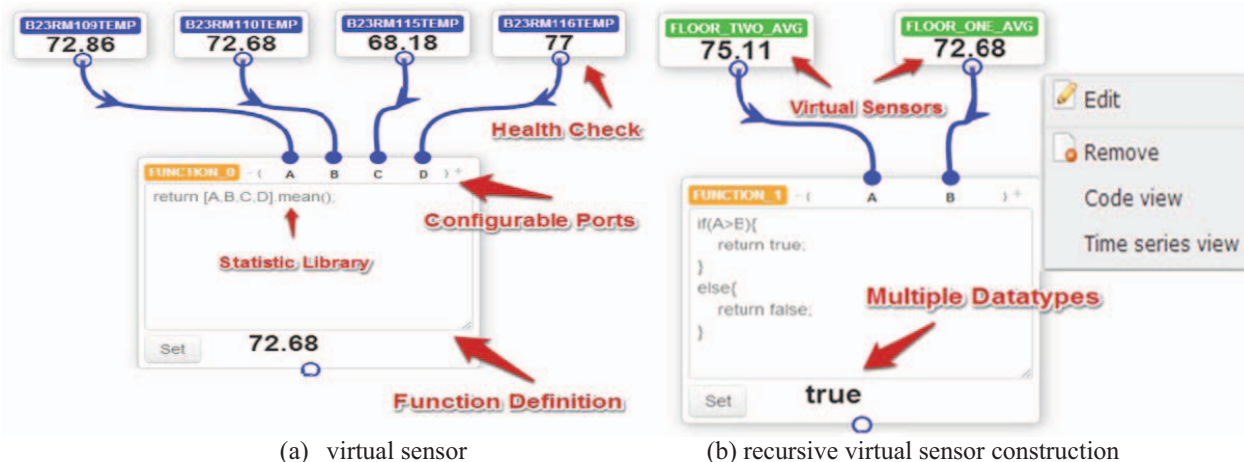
B23RM109TEMP
72.86

B23RM110TEMP
72.68

B23RM115TEMP
68.18

B23RM116TEMP
77

Health Check

FUNCTION_0 - ( A B C D ) +

return [A,B,C,D].mean();

Configurable Ports

Statistic Library

Set 72.68

Function Definition

FLOOR_TWO_AVG
75.11

FLOOR_ONE_AVG
72.68

Virtual Sensors

Edit

Remove

Code view

Time series view

FUNCTION_1 - ( A B ) +

if(A>B){
return true;
}
else{
return false;
}

Multiple Datatypes

Set true

(a) virtual sensor

(b) recursive virtual sensor construction